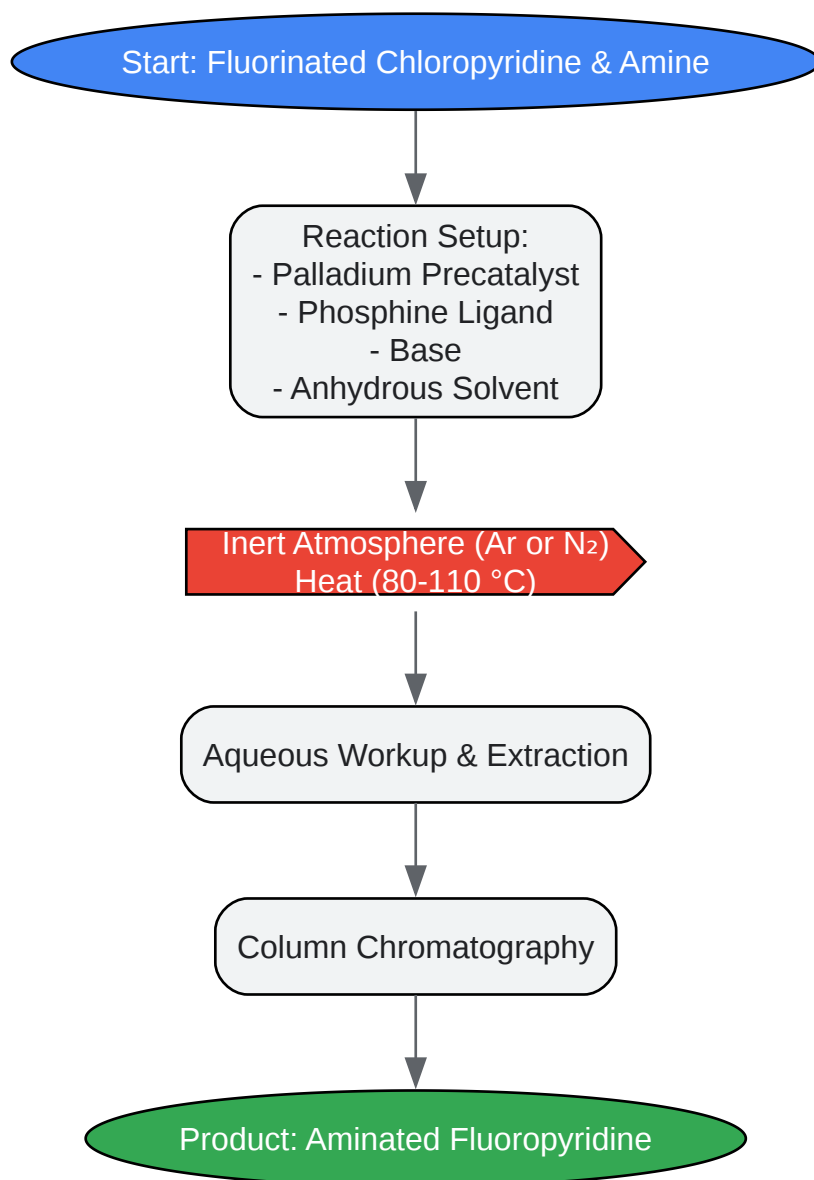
Start: Fluorinated Chloropyridine & Amine

Reaction Setup:
- Palladium Precatalyst
- Phosphine Ligand
- Base
- Anhydrous Solvent

Inert Atmosphere (Ar or $N_2$)
Heat (80-110 °C)

Aqueous Workup & Extraction

Column Chromatography

Product: Aminated Fluoropyridine